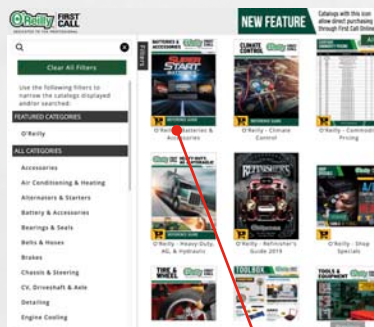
O'Reilly FIRST CALL
DEDICATED TO THE PROFESSIONAL

NEW FEATURE
Catalogs with this icon allow direct purchasing through First Call Online

Clear All Filters

Use the following filters to narrow the catalogs displayed and/or searched:

FEATURED CATEGORIES
O'Reilly

ALL CATEGORIES
Accessories
Air Conditioning & Heating
Alternators & Starters
Battery & Accessories
Bearings & Seals
Belts & Hoses
Brakes
Chassis & Steering
CV, Driveshaft & Axle
Detailing
Engine Cooling

Filters

BATTERIES & ACCESSORIES
SUPER START
O'Reilly - Batteries & Accessories

CLIMATE CONTROL
O'Reilly - Climate Control

O'Reilly - Commodity Pricing

O'Reilly - Heavy-Duty, AG, & Hydraulic

REFINISHER'S
O'Reilly - Refinisher's Guide 2019

O'Reilly - Shop Specials

TIRE & WHEEL

TOOLBOX

TOOLS & EQUIPMENT